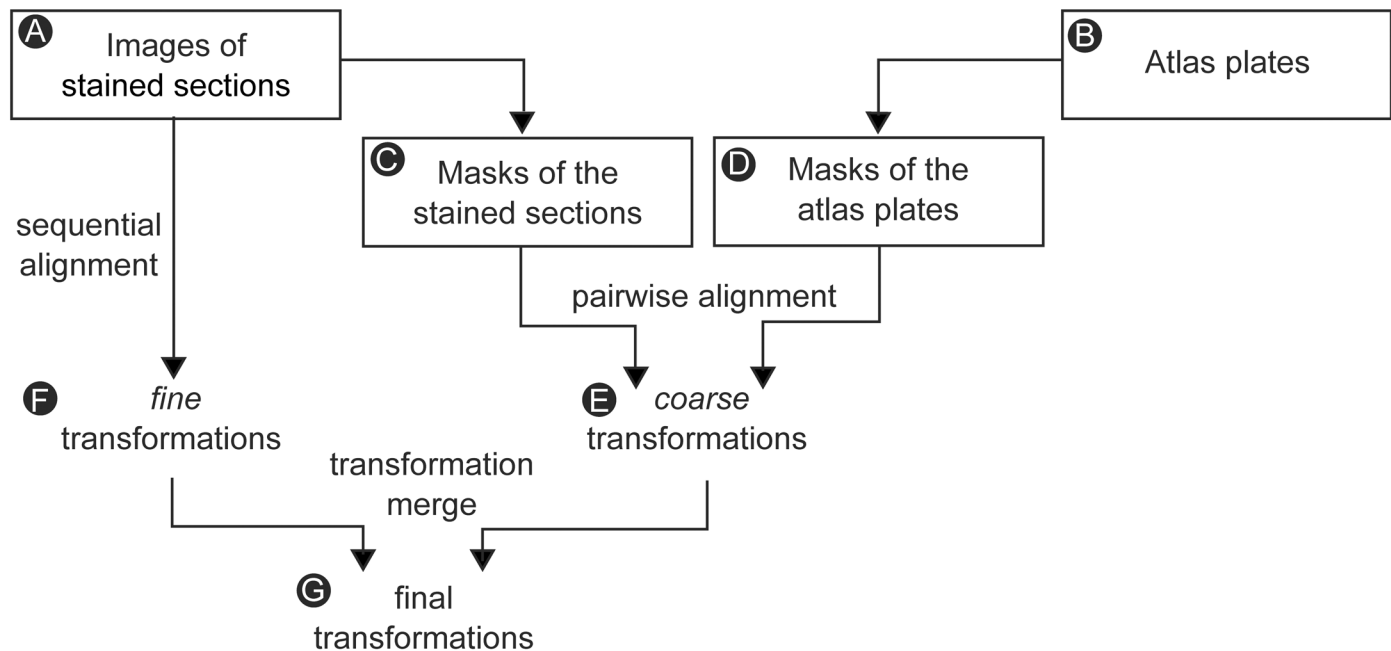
A Images of stained sections

B Atlas plates

C Masks of the stained sections

D Masks of the atlas plates

sequential alignment

pairwise alignment

F *fine* transformations

E *coarse* transformations

transformation merge

G final transformations